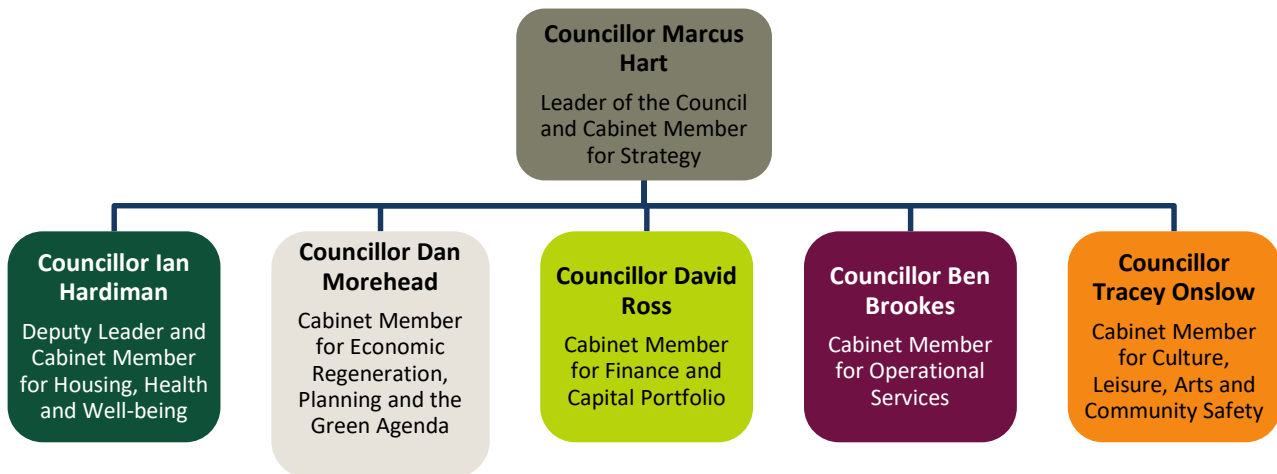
Councillor Marcus Hart

Leader of the Council and Cabinet Member for Strategy

Councillor Ian Hardiman

Deputy Leader and Cabinet Member for Housing, Health and Well-being

Councillor Dan Morehead

Cabinet Member for Economic Regeneration, Planning and the Green Agenda

Councillor David Ross

Cabinet Member for Finance and Capital Portfolio

Councillor Ben Brookes

Cabinet Member for Operational Services

Councillor Tracey Onslow

Cabinet Member for Culture, Leisure, Arts and Community Safety